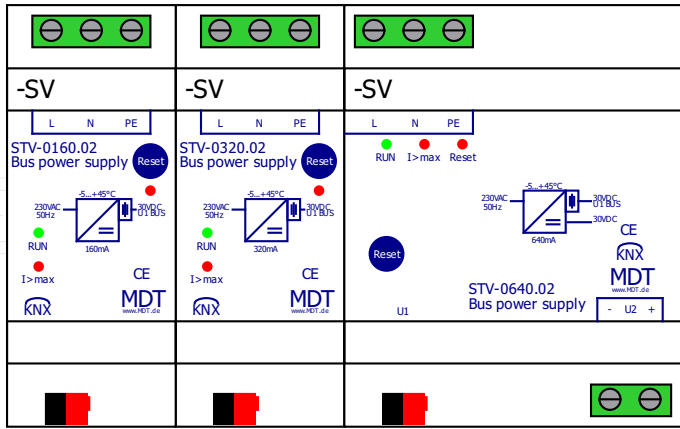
-SV

L N PE

STV-0160.02
Bus power supply

Reset

-5...+45°C
230VAC
50Hz
30VDC
U1 BUS
160mA

RUN

I>max

CE

KNX

MDT
www.MDT.de

-SV

L N PE

STV-0320.02
Bus power supply

Reset

-5...+45°C
230VAC
50Hz
30VDC
U1 BUS
320mA

RUN

I>max

CE

KNX

MDT
www.MDT.de

-SV

L N PE

RUN I>max Reset

-5...+45°C
230VAC
50Hz
30VDC
U1 BUS
30VDC
640mA

CE

KNX

MDT
www.MDT.de

Reset

STV-0640.02
Bus power supply

U1

- U2 +